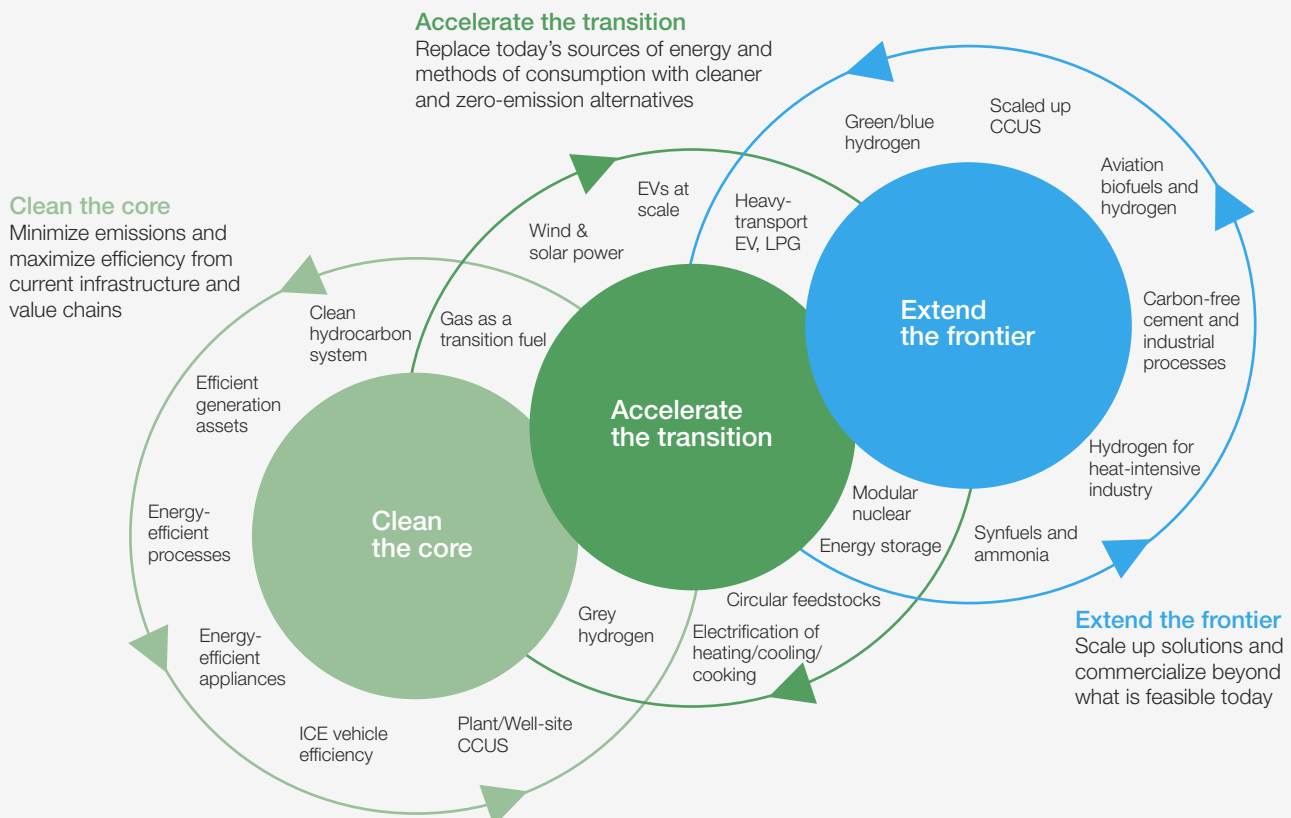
Accelerate the transition
Replace today's sources of energy and methods of consumption with cleaner and zero-emission alternatives

Clean the core
Minimize emissions and maximize efficiency from current infrastructure and value chains

Green/blue hydrogen

Scaled up CCUS

Aviation biofuels and hydrogen

EVs at scale

Heavy-transport EV, LPG

Wind & solar power

Extend the frontier

Carbon-free cement and industrial processes

Clean hydrocarbon system

Gas as a transition fuel

Efficient generation assets

Accelerate the transition

Hydrogen for heat-intensive industry

Modular nuclear

Energy-efficient processes

Clean the core

Energy storage

Synfuels and ammonia

Circular feedstocks

Grey hydrogen

Energy-efficient appliances

Electrification of heating/cooling/cooking

Extend the frontier
Scale up solutions and commercialize beyond what is feasible today

ICE vehicle efficiency

Plant/Well-site CCUS